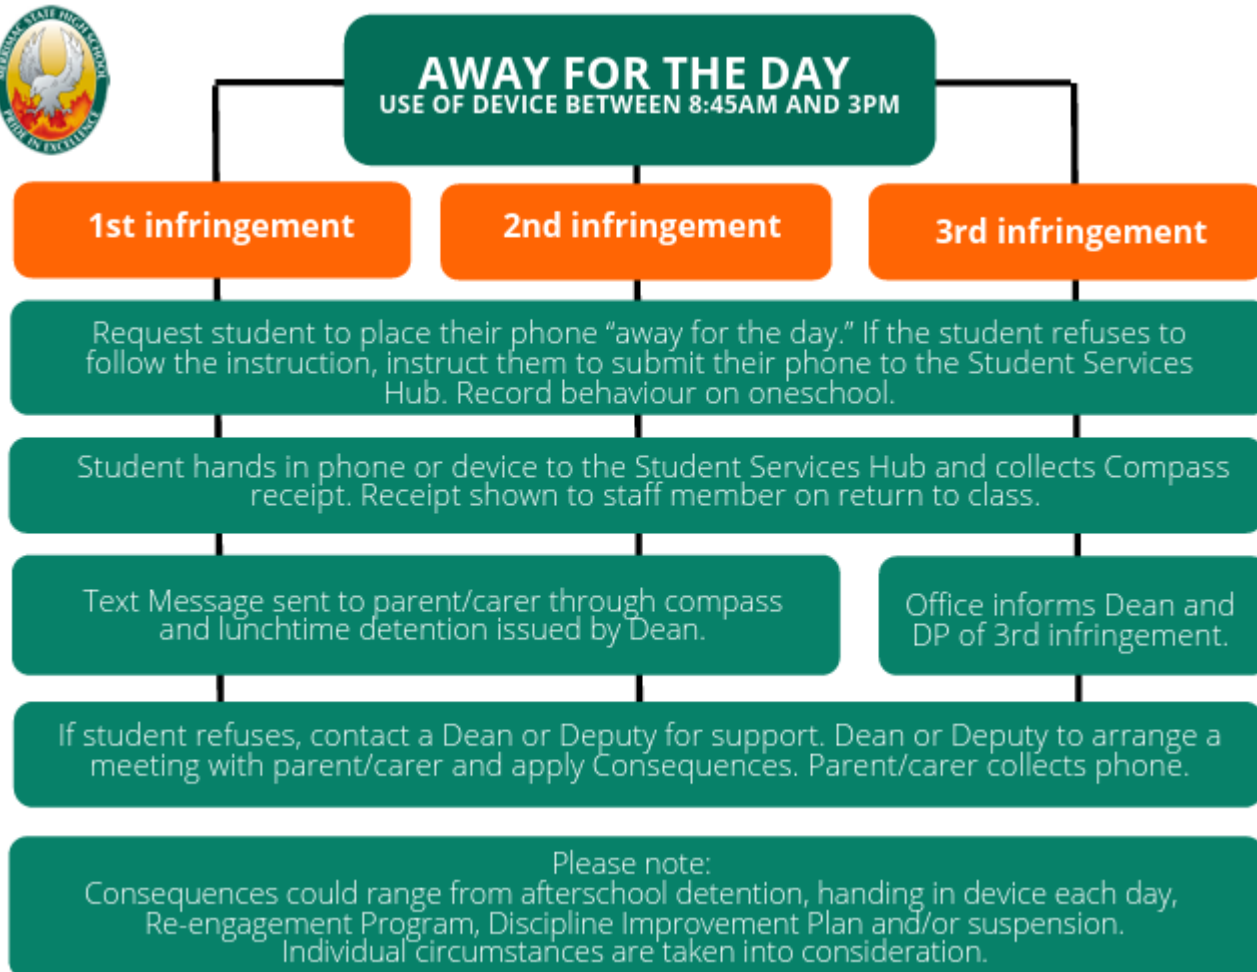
MERRIMAC STATE HIGH SCHOOL
PRIDE IN EXCELLENCE

AWAY FOR THE DAY
USE OF DEVICE BETWEEN 8:45AM AND 3PM

1st infringement

2nd infringement

3rd infringement

Request student to place their phone "away for the day." If the student refuses to follow the instruction, instruct them to submit their phone to the Student Services Hub. Record behaviour on oneschool.

Student hands in phone or device to the Student Services Hub and collects Compass receipt. Receipt shown to staff member on return to class.

Text Message sent to parent/carer through compass and lunchtime detention issued by Dean.

Office informs Dean and DP of 3rd infringement.

If student refuses, contact a Dean or Deputy for support. Dean or Deputy to arrange a meeting with parent/carer and apply Consequences. Parent/carer collects phone.

Please note:
Consequences could range from afterschool detention, handing in device each day, Re-engagement Program, Discipline Improvement Plan and/or suspension. Individual circumstances are taken into consideration.